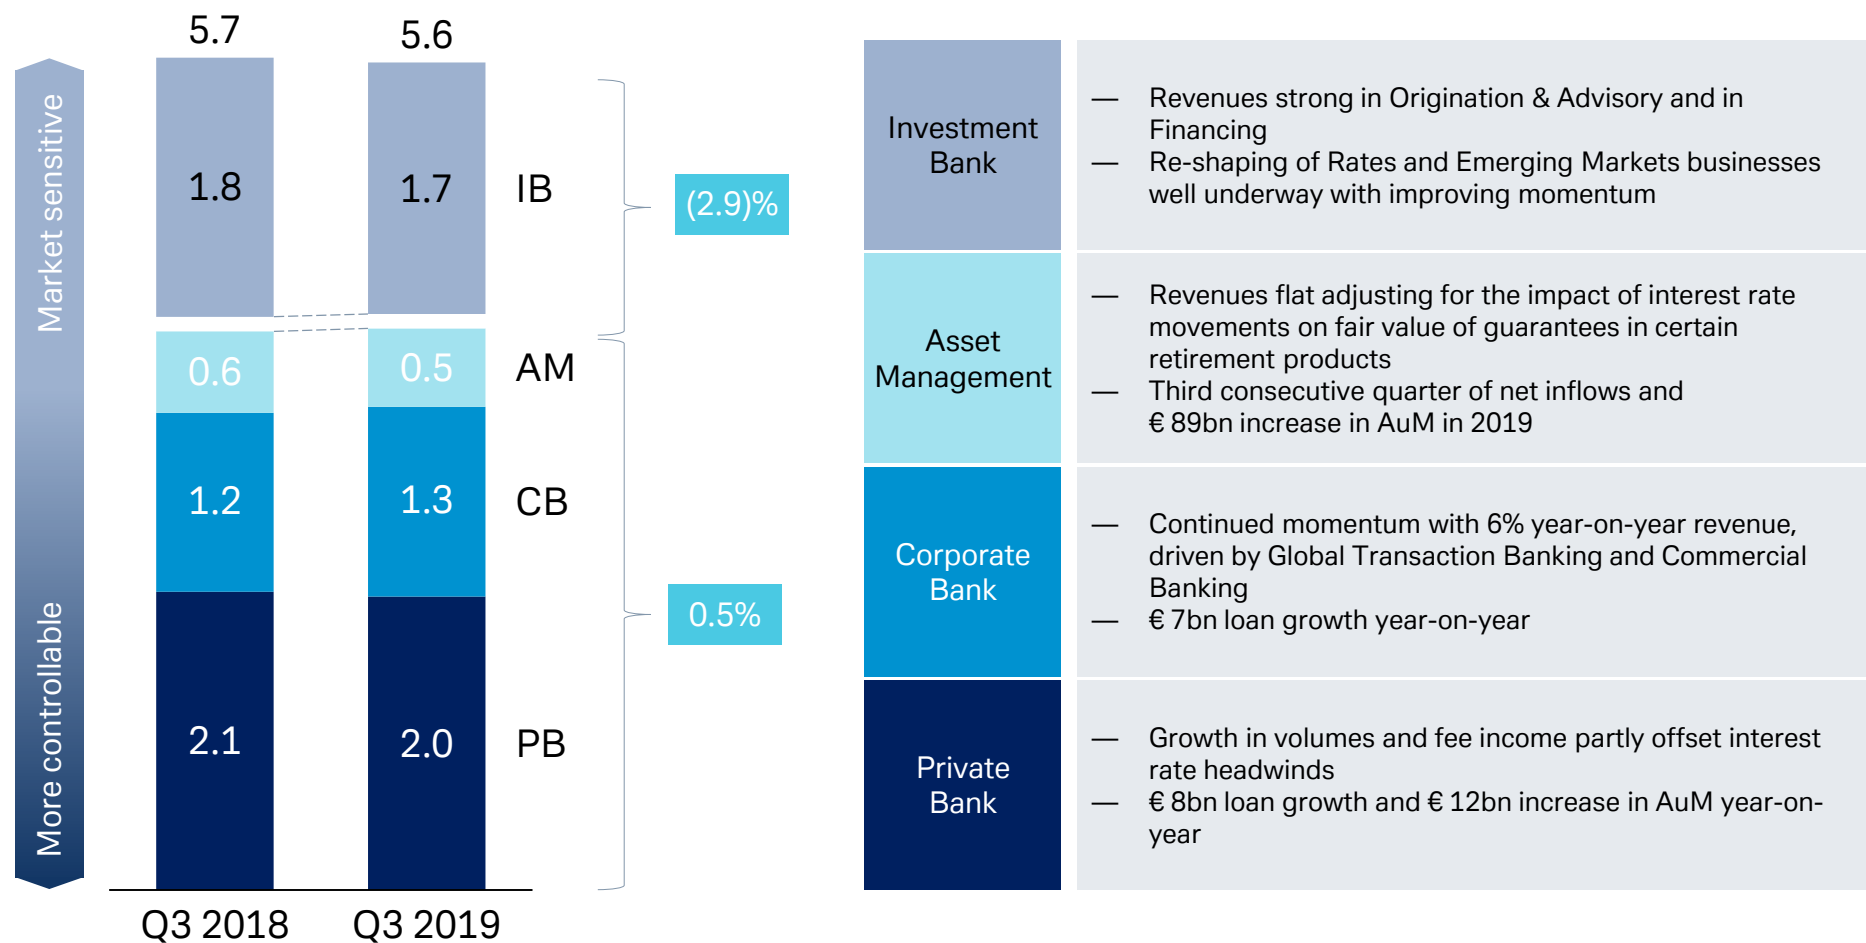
Market sensitive

More controllable

5.7

5.6

1.8

1.7

IB

(2.9)%

0.6

0.5

AM

1.2

1.3

CB

0.5%

2.1

2.0

PB

Q3 2018

Q3 2019

| Investment Bank | — Revenues strong in Origination & Advisory and in Financing<br>— Re-shaping of Rates and Emerging Markets businesses well underway with improving momentum |
|---|---|
| Asset Management | — Revenues flat adjusting for the impact of interest rate movements on fair value of guarantees in certain retirement products<br>— Third consecutive quarter of net inflows and € 89bn increase in AuM in 2019 |
| Corporate Bank | — Continued momentum with 6% year-on-year revenue, driven by Global Transaction Banking and Commercial Banking<br>— € 7bn loan growth year-on-year |
| Private Bank | — Growth in volumes and fee income partly offset interest rate headwinds<br>— € 8bn loan growth and € 12bn increase in AuM year-on-year |